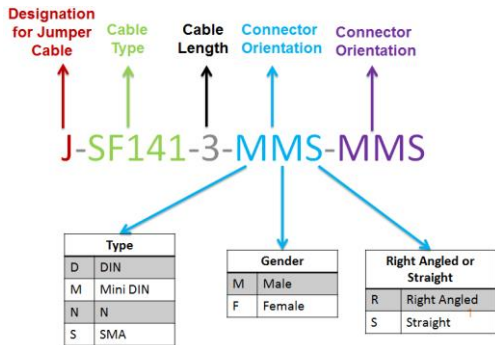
Designation for Jumper Cable

Cable Type

Cable Length

Connector Orientation

Connector Orientation

J-SF141-3-MMS-MMS

| Type | |
|---|---|
| D | DIN |
| M | Mini DIN |
| N | N |
| S | SMA |

| Gender | |
|---|---|
| M | Male |
| F | Female |

| Right Angled or Straight | |
|---|---|
| R | Right Angled |
| S | Straight |